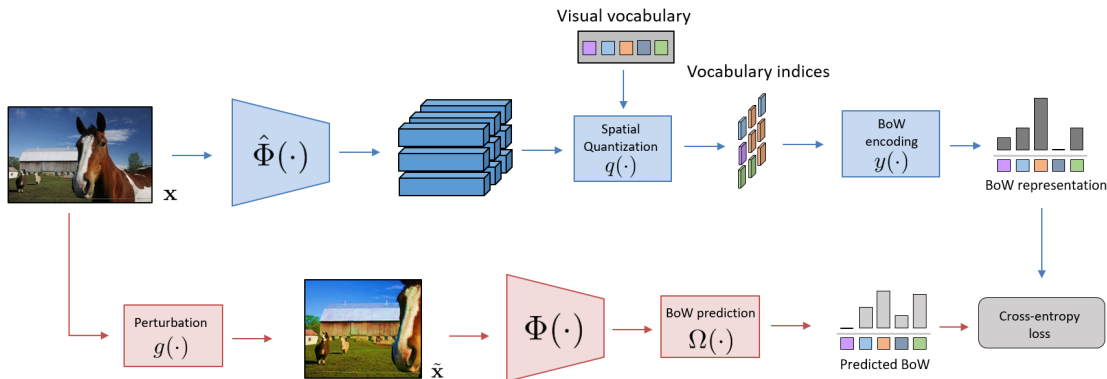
Visual vocabulary

Vocabulary indices

$\mathbf{x}$

$\hat{\Phi}(\cdot)$

Spatial Quantization $q(\cdot)$

BoW encoding $y(\cdot)$

BoW representation

Perturbation $g(\cdot)$

$\tilde{\mathbf{x}}$

$\Phi(\cdot)$

BoW prediction $\Omega(\cdot)$

Predicted BoW

Cross-entropy loss